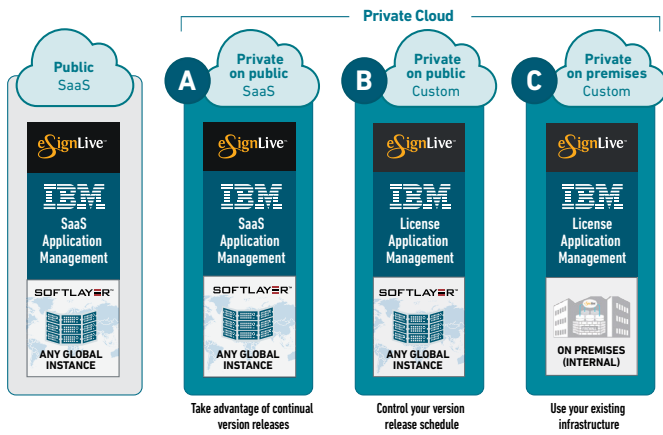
Private Cloud

Public
SaaS

eSignLive™

IBM

SaaS
Application
Management

SOFTLAYER™

ANY GLOBAL
INSTANCE

A

Private
on public
SaaS

eSignLive™

IBM

SaaS
Application
Management

SOFTLAYER™

ANY GLOBAL
INSTANCE

Take advantage of continual version releases

B

Private
on public
Custom

eSignLive™

IBM

License
Application
Management

SOFTLAYER™

ANY GLOBAL
INSTANCE

Control your version release schedule

C

Private
on premises
Custom

eSignLive™

IBM

License
Application
Management

ON PREMISES
(INTERNAL)

Use your existing infrastructure